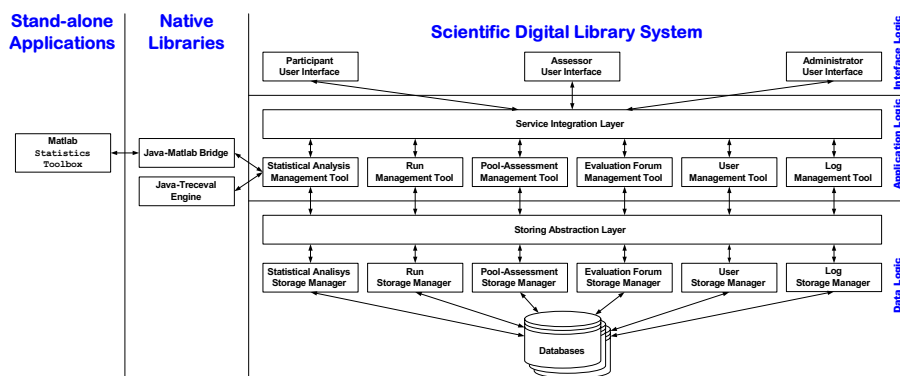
Stand-alone Applications

Native Libraries

Scientific Digital Library System

Interface Logic

Participant User Interface

Assessor User Interface

Administrator User Interface

Application Logic

Service Integration Layer

Matlab Statistics Toolbox

Java-Matlab Bridge

Java-Treceval Engine

Statistical Analysis Management Tool

Run Management Tool

Pool-Assessment Management Tool

Evaluation Forum Management Tool

User Management Tool

Log Management Tool

Storing Abstraction Layer

Data Logic

Statistical Analisys Storage Manager

Run Storage Manager

Pool-Assessment Storage Manager

Evaluation Forum Storage Manager

User Storage Manager

Log Storage Manager

Databases